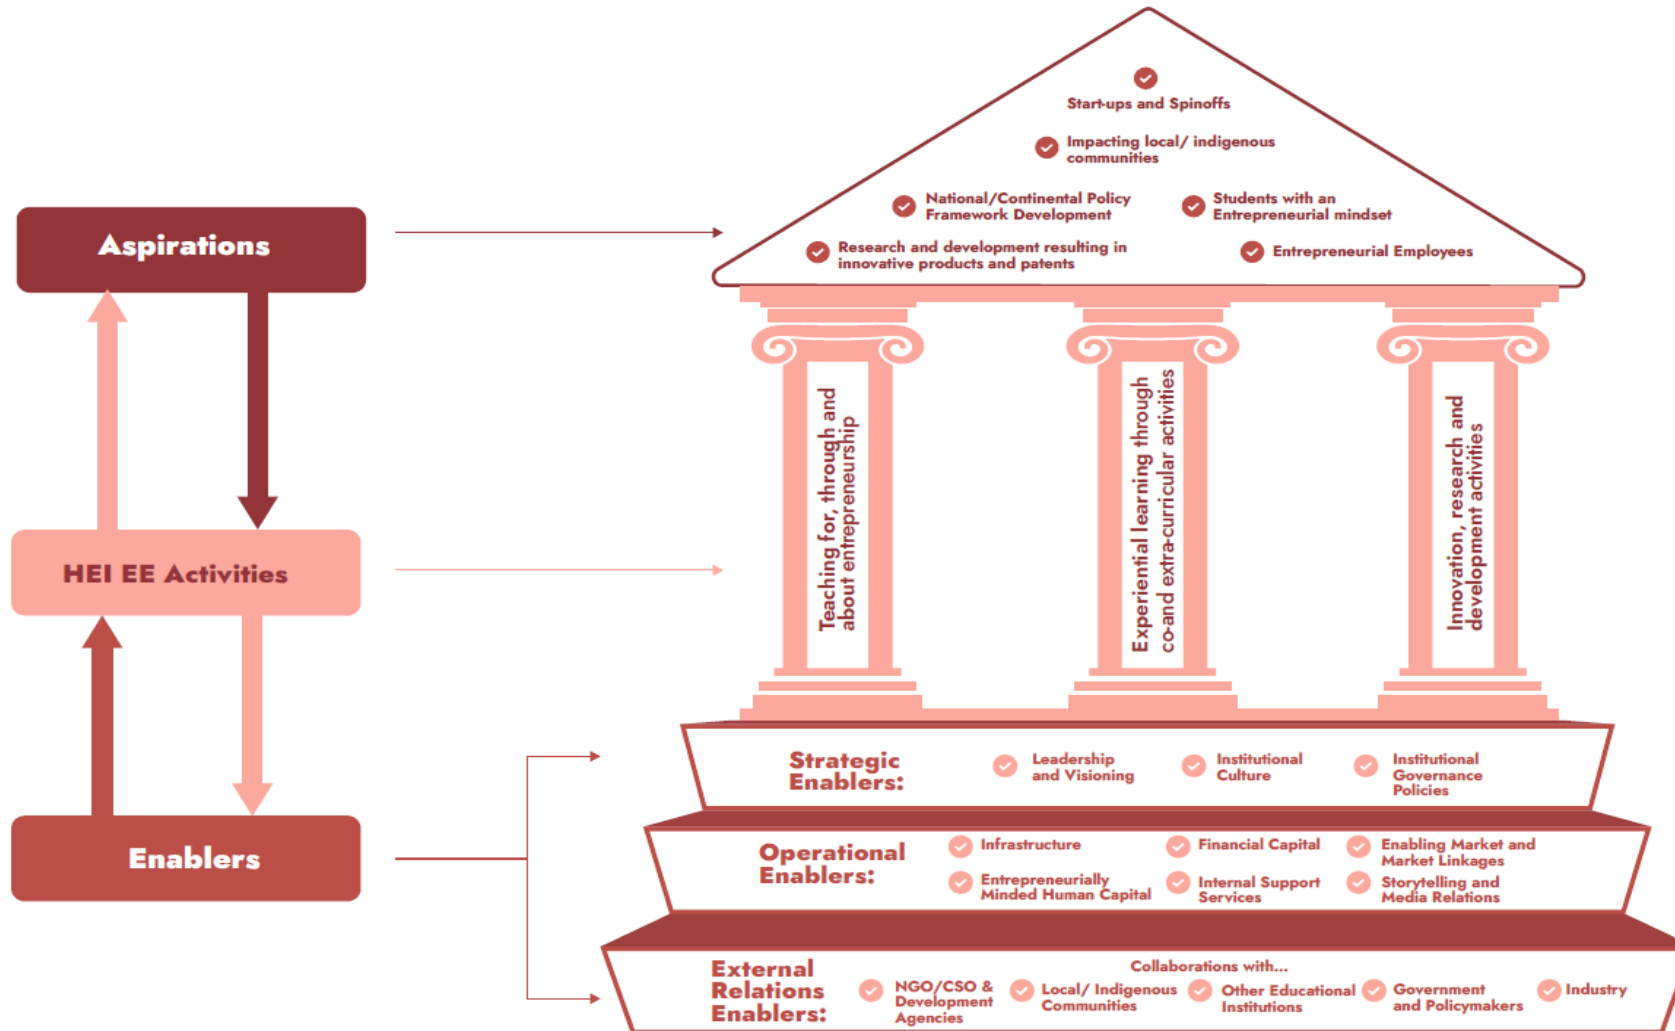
Aspirations

HEI EE Activities

Enablers

Start-ups and Spinoffs

Impacting local/ indigenous communities

National/Continental Policy Framework Development

Students with an Entrepreneurial mindset

Research and development resulting in innovative products and patents

Entrepreneurial Employees

Teaching for, through and about entrepreneurship

Experiential learning through co-and extra-curricular activities

Innovation, research and development activities

Strategic Enablers:

Leadership and Visioning

Institutional Culture

Institutional Governance Policies

Operational Enablers:

Infrastructure

Financial Capital

Enabling Market and Market Linkages

Entrepreneurially Minded Human Capital

Internal Support Services

Storytelling and Media Relations

External Relations Enablers:

Collaborations with...

NGO/CSO & Development Agencies

Local/ Indigenous Communities

Other Educational Institutions

Government and Policymakers

Industry